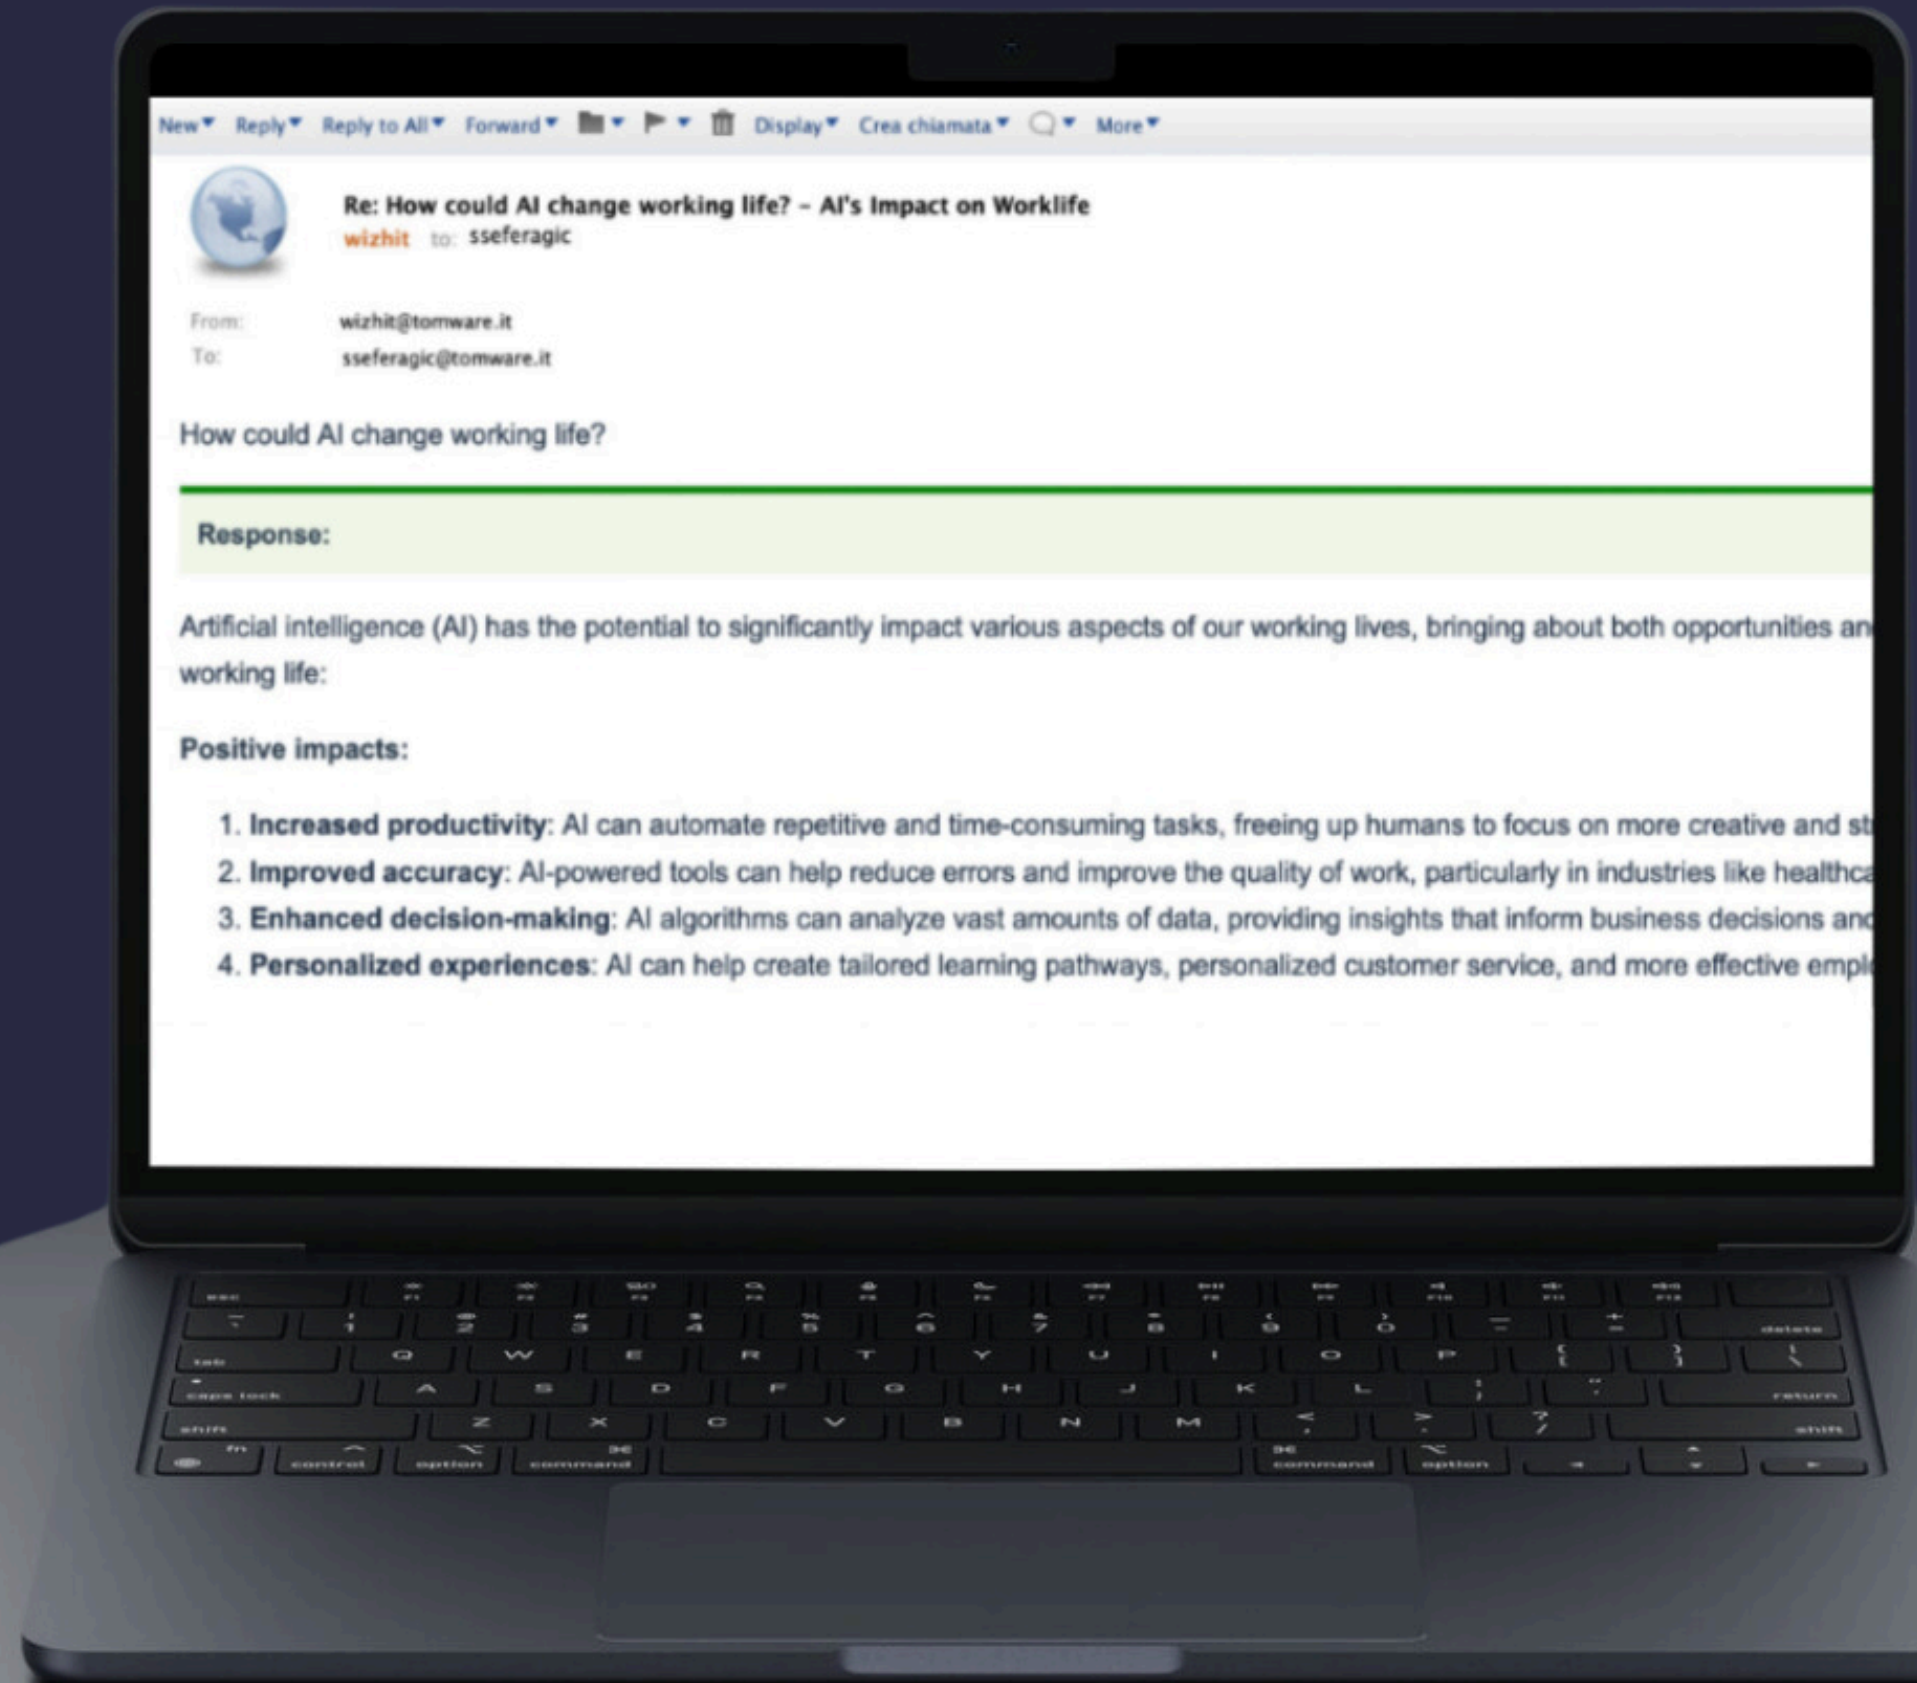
New ▾ Reply ▾ Reply to All ▾ Forward ▾ Display ▾ Crea chiamata ▾ More ▾

Re: How could AI change working life? – AI's Impact on Worklife
wizhit to: sseferagic

From: wizhit@tomware.it
To: sseferagic@tomware.it

How could AI change working life?

Response:

Artificial intelligence (AI) has the potential to significantly impact various aspects of our working lives, bringing about both opportunities an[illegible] working life:

Positive impacts:

1. **Increased productivity**: AI can automate repetitive and time-consuming tasks, freeing up humans to focus on more creative and st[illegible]
2. **Improved accuracy**: AI-powered tools can help reduce errors and improve the quality of work, particularly in industries like healthc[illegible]
3. **Enhanced decision-making**: AI algorithms can analyze vast amounts of data, providing insights that inform business decisions an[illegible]
4. **Personalized experiences**: AI can help create tailored learning pathways, personalized customer service, and more effective emp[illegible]

esc
~ ` ! 1 @ 2 # 3 $ 4 % 5 ^ 6 & 7 * 8 ( 9 ) 0 _ - + = delete
tab Q W E R T Y U I O P { [ } ] | \
caps lock A S D F G H J K L : ; " ' return
shift Z X C V B N M < , > . ? / shift
fn control option command command option